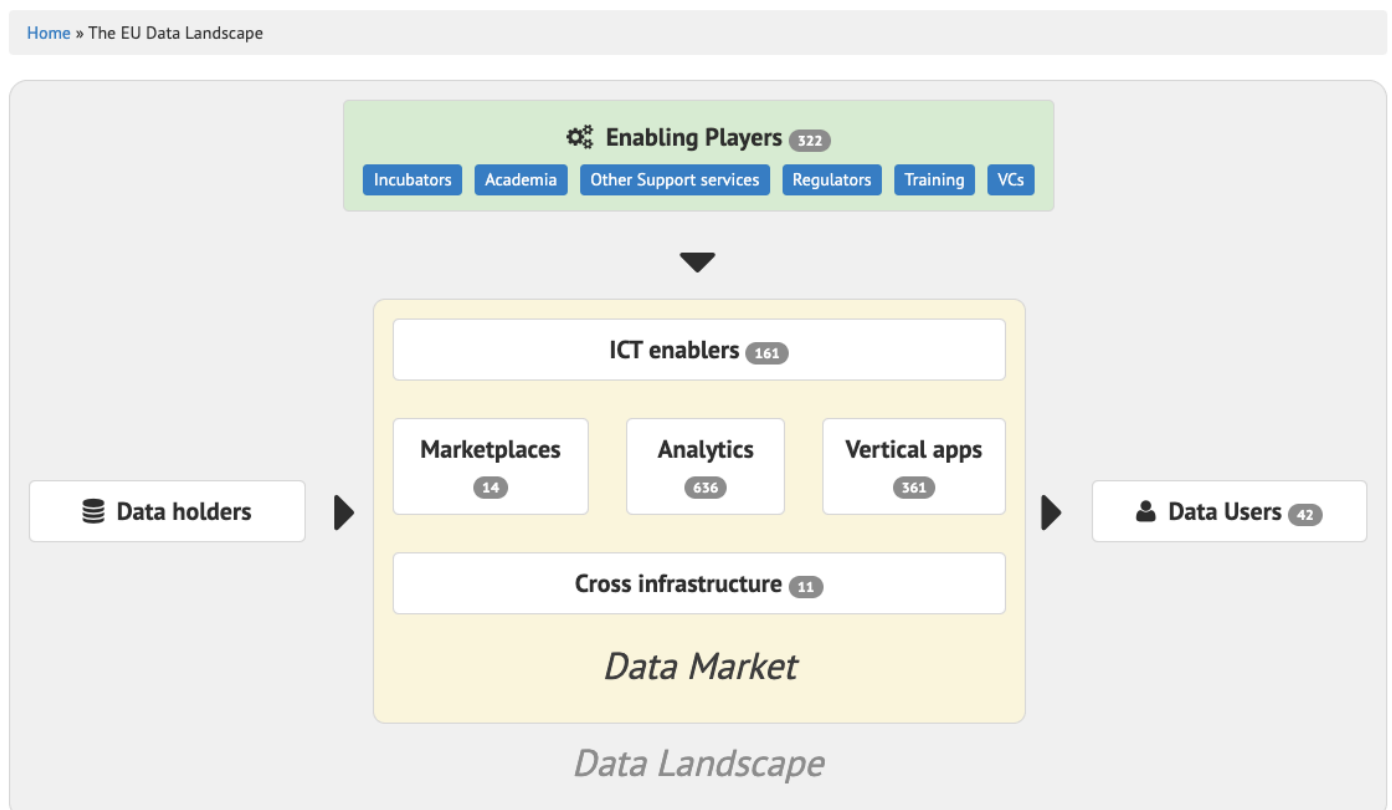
Home » The EU Data Landscape

Enabling Players 322

Incubators Academia Other Support services Regulators Training VCs

ICT enablers 161

Marketplaces 14

Analytics 636

Vertical apps 361

Data holders

Data Users 42

Cross infrastructure 11

Data Market

Data Landscape